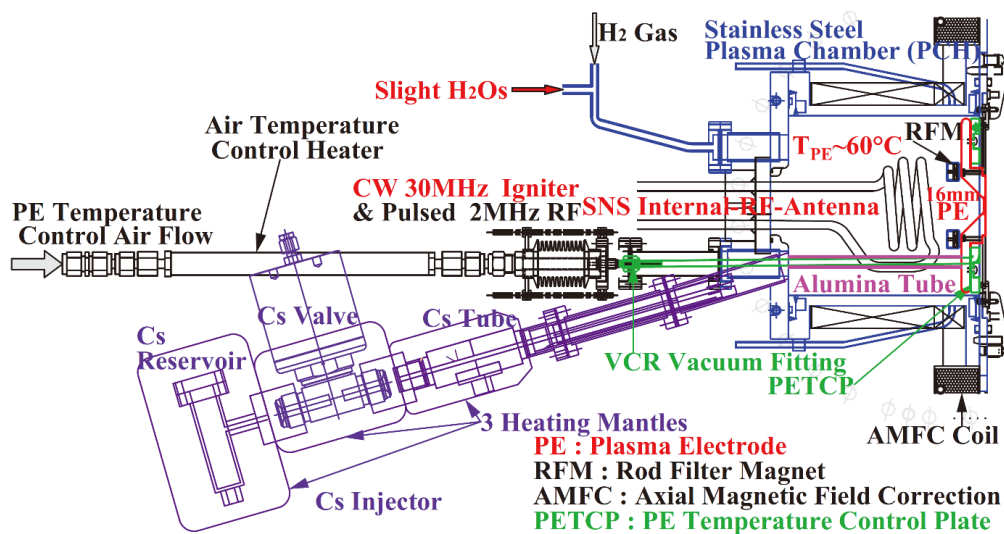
H2 Gas

Stainless Steel Plasma Chamber (PCH)

Slight H2Os

Air Temperature Control Heater

$T_{PE}$~60°C

RFM

CW 30MHz Igniter & Pulsed 2MHz RF

16mm

PE Temperature Control Air Flow

SNS Internal-RF-Antenna

PE

Alumina Tube

Cs Valve

Cs Tube

Cs Reservoir

VCR Vacuum Fitting

PETCP

3 Heating Mantles

PE : Plasma Electrode

AMFC Coil

RFM : Rod Filter Magnet

Cs Injector

AMFC : Axial Magnetic Field Correction

PETCP : PE Temperature Control Plate